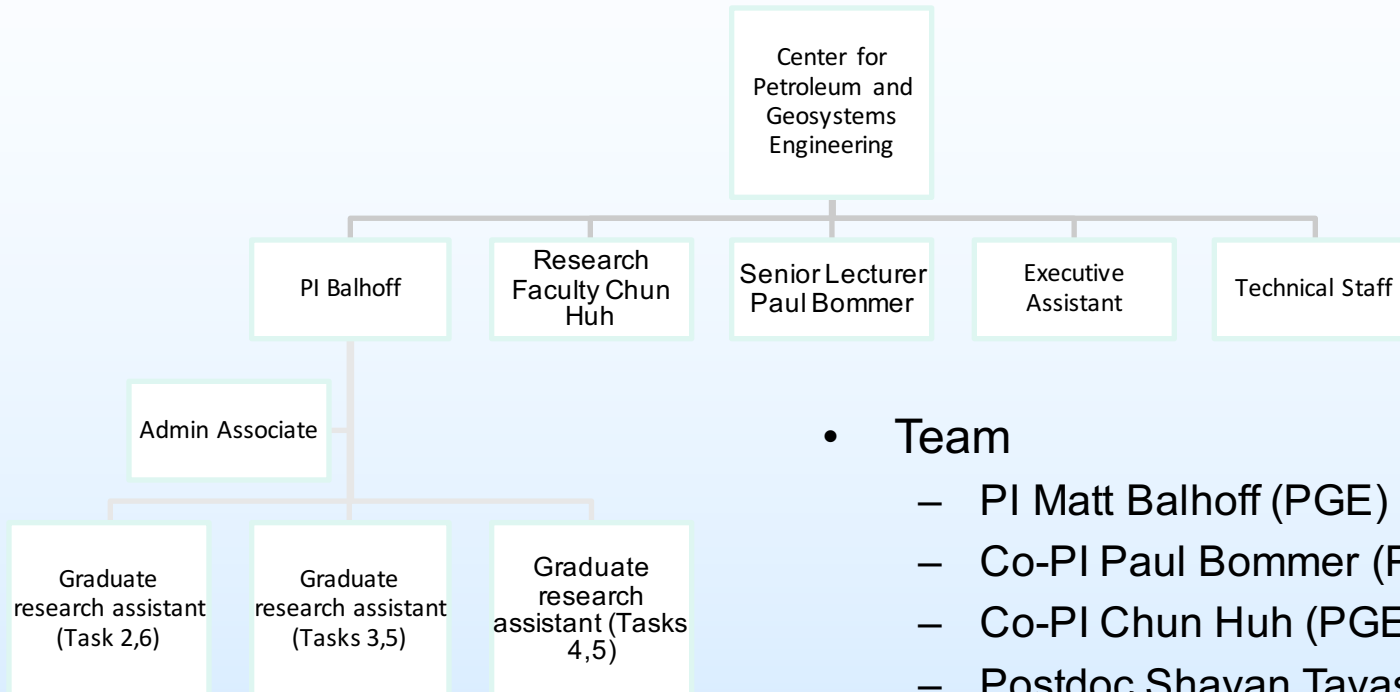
Center for Petroleum and Geosystems Engineering

PI Balhoff

Research Faculty Chun Huh

Senior Lecturer Paul Bommer

Executive Assistant

Technical Staff

Admin Associate

Graduate research assistant (Task 2,6)

Graduate research assistant (Tasks 3,5)

Graduate research assistant (Tasks 4,5)

- Team
  - PI Matt Balhoff (PGE)
  - Co-PI Paul Bommer ([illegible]
  - Co-PI Chun Huh (PGE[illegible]
  - Postdoc Shayan Tavas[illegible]